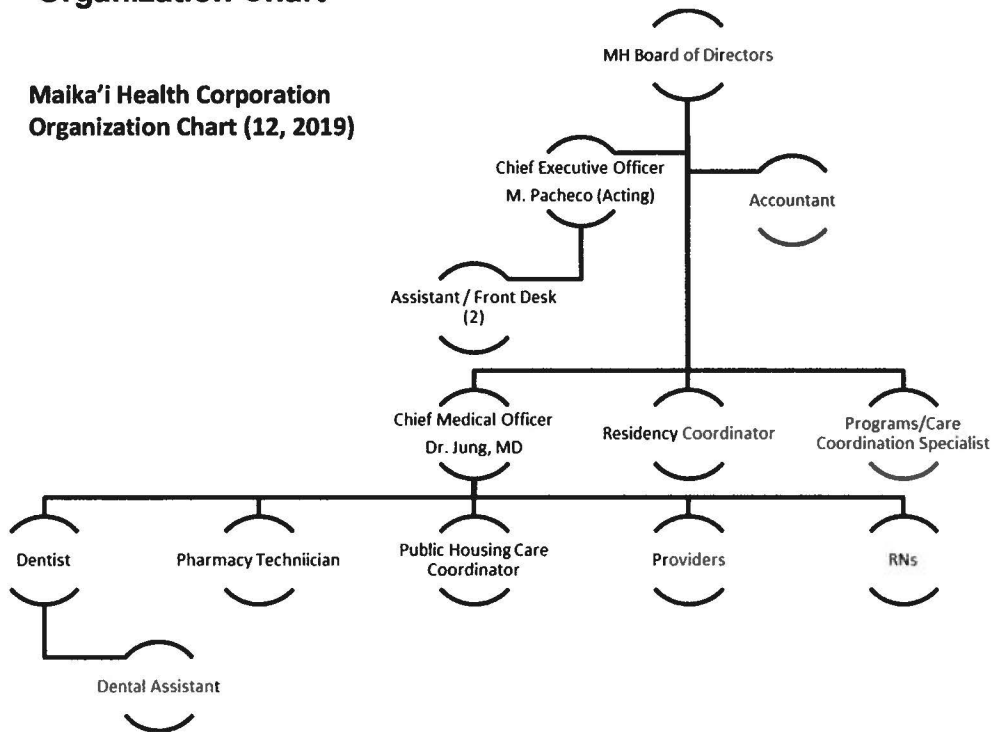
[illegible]

Maika'i Health Corporation
Organization Chart (12, 2019)

MH Board of Directors

Chief Executive Officer
M. Pacheco (Acting)

Accountant

Assistant / Front Desk
(2)

Chief Medical Officer
Dr. Jung, MD

Residency Coordinator

Programs/Care
Coordination Specialist

Dentist

Pharmacy Techniician

Public Housing Care
Coordinator

Providers

RNs

Dental Assistant